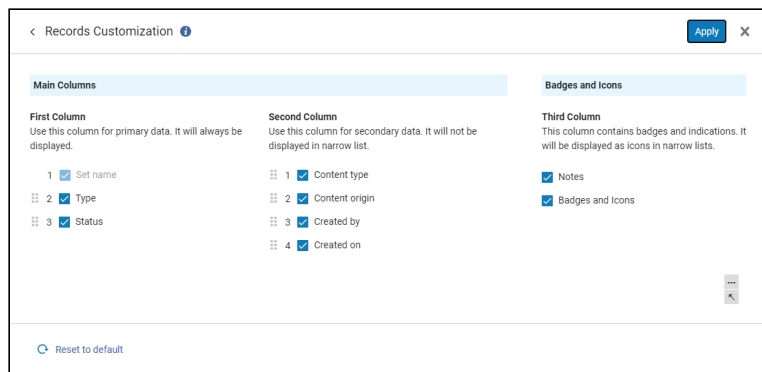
Records Customization

Apply

Main Columns

First Column
Use this column for primary data. It will always be displayed.

1 Set name
2 Type
3 Status

Second Column
Use this column for secondary data. It will not be displayed in narrow list.

1 Content type
2 Content origin
3 Created by
4 Created on

Badges and Icons

Third Column
This column contains badges and indications. It will be displayed as icons in narrow lists.

Notes
Badges and Icons

Reset to default